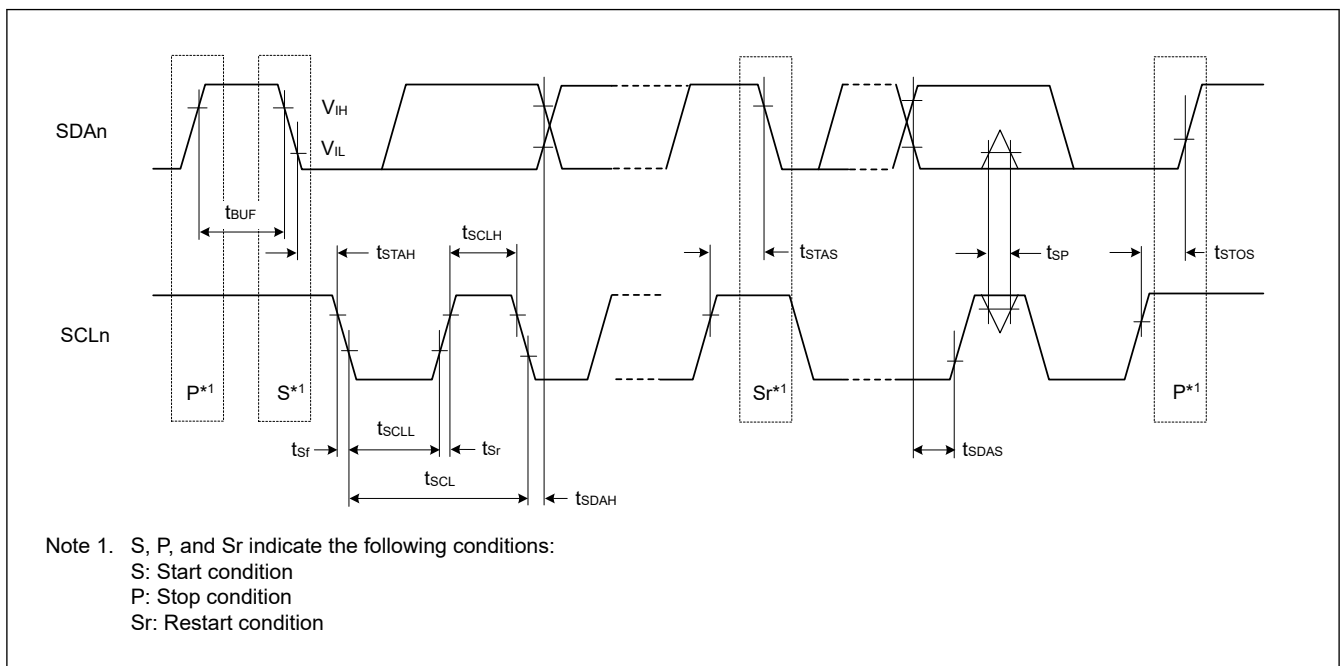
SDAn

$V_{IH}$

$V_{IL}$

$t_{BUF}$

$t_{STAH}$

$t_{SCLH}$

$t_{STAS}$

$t_{SP}$

$t_{STOS}$

SCLn

P*1

S*1

Sr*1

P*1

$t_{Sf}$

$t_{SCLL}$

$t_{Sr}$

$t_{SCL}$

$t_{SDAH}$

$t_{SDAS}$

Note 1. S, P, and Sr indicate the following conditions:
S: Start condition
P: Stop condition
Sr: Restart condition